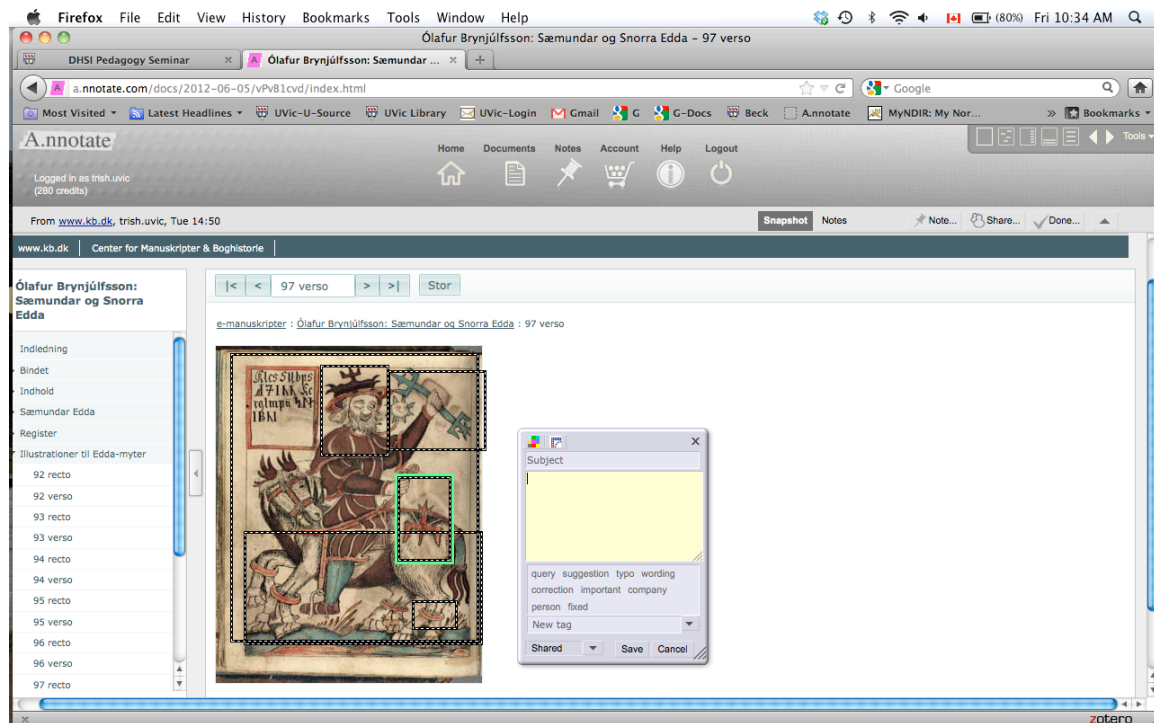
Firefox File Edit View History Bookmarks Tools Window Help

(80%) Fri 10:34 AM

Ólafur Brynjúlfsson: Sæmundar og Snorra Edda - 97 verso

DHSI Pedagogy Seminar

Ólafur Brynjúlfsson: Sæmundar ...

a.nnotate.com/docs/2012-06-05/vPvB1cvd/index.html

Google

Most Visited Latest Headlines UVic-U-Source UVic Library UVic-Login Gmail G G-Docs Beck A.nnotate MyNDIR: My Nor... Bookmarks

A.nnotate

Home Documents Notes Account Help Logout

Tools

Logged in as trish.uvic
(280 credits)

From www.kb.dk, trish.uvic, Tue 14:50

Snapshot Notes Note... Share... Done...

www.kb.dk Center for Manuskripter & Boghistorie

Ólafur Brynjúlfsson: Sæmundar og Snorra Edda

Indledning
Bindet
Indhold
Sæmundar Edda
Register
Illustrationer til Edda-myter
92 recto
92 verso
93 recto
93 verso
94 recto
94 verso
95 recto
95 verso
96 recto
96 verso
97 recto

|< < 97 verso > >| Stor

e-manuskripter : Ólafur Brynjúlfsson: Sæmundar og Snorra Edda : 97 verso

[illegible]

Subject

query suggestion typo wording correction important company person fixed

New tag

Shared Save Cancel

zotero